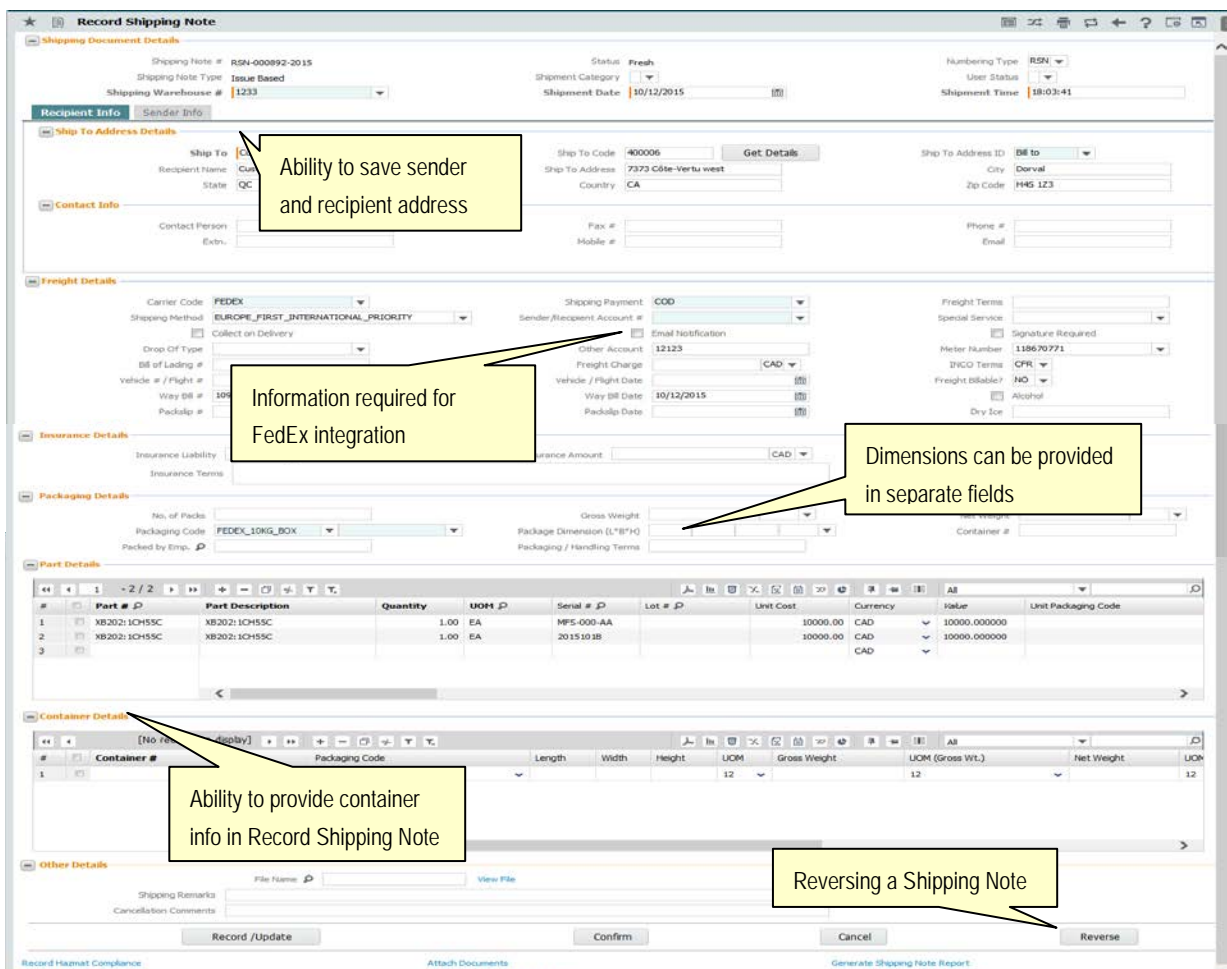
Record Shipping Note

Shipping Document Details

Shipping Note # RSN-000892-2015
Status Fresh
Numbering Type RSN
Shipping Note Type Issue Based
Shipment Category
User Status
Shipping Warehouse # 1233
Shipment Date 10/12/2015
Shipment Time 18:03:41

Recipient Info Sender Info

Ship To Address Details

Ship To C
Ship To Code 400006
Get Details
Ship To Address ID Bill to
Recipient Name Cus
Ship To Address 7373 Côte-Vertu west
City Dorval
State QC
Country CA
Zip Code H4S 1Z3

Ability to save sender and recipient address

Contact Info

Contact Person
Fax #
Phone #
Extn.
Mobile #
Email

Freight Details

Carrier Code FEDEX
Shipping Payment COD
Freight Terms
Shipping Method EUROPE_FIRST_INTERNATIONAL_PRIORITY
Sender/Recipient Account #
Special Service
Collect on Delivery
Email Notification
Signature Required
Drop Of Type
Other Account 12123
Meter Number 118670771
Bill of Lading #
Freight Charge
CAD
INCO Terms CFR
Vehicle # / Flight #
Vehicle / Flight Date
Freight Billable? NO
Way Bill # 109
Way Bill Date 10/12/2015
Alcohol
Packslip #
Packslip Date
Dry Ice

Information required for FedEx integration

Insurance Details

Insurance Liability
Insurance Amount
CAD
Insurance Terms

Dimensions can be provided in separate fields

Packaging Details

No. of Packs
Gross Weight
Net Weight
Packaging Code FEDEX_10KG_BOX
Package Dimension (L*B*H)
Container #
Packed by Emp.
Packaging / Handling Terms

Part Details

1 - 2 / 2
All

| # | | Part # | Part Description | Quantity | UOM | Serial # | Lot # | Unit Cost | Currency | Value | Unit Packaging Code |
|---|---|---|---|---|---|---|---|---|---|---|---|
| 1 | | XB202:1CH55C | XB202:1CH55C | 1.00 | EA | MFS-000-AA | | 10000.00 | CAD | 10000.000000 | |
| 2 | | XB202:1CH55C | XB202:1CH55C | 1.00 | EA | 20151018 | | 10000.00 | CAD | 10000.000000 | |
| 3 | | | | | | | | | CAD | | |

Container Details

[No re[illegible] display]
All

| # | | Container # | Packaging Code | Length | Width | Height | UOM | Gross Weight | UOM (Gross Wt.) | Net Weight | UOM |
|---|---|---|---|---|---|---|---|---|---|---|---|
| 1 | | | | | | | 12 | | 12 | | 12 |

Ability to provide container info in Record Shipping Note

Other Details

File Name
View File
Shipping Remarks
Cancellation Comments

Reversing a Shipping Note

Record /Update
Confirm
Cancel
Reverse

Record Hazmat Compliance
Attach Documents
Generate Shipping Note Report